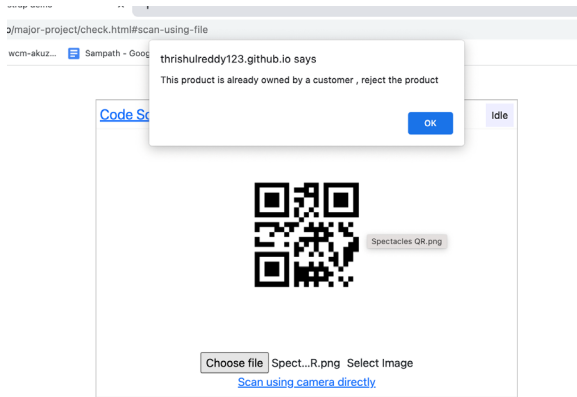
o/major-project/check.html#scan-using-file

wcm-akuz... Sampath - Goog

thrishulreddy123.github.io says

This product is already owned by a customer , reject the product

OK

Code Sc

Idle

Spectacles QR.png

Choose file Spect...R.png Select Image

Scan using camera directly